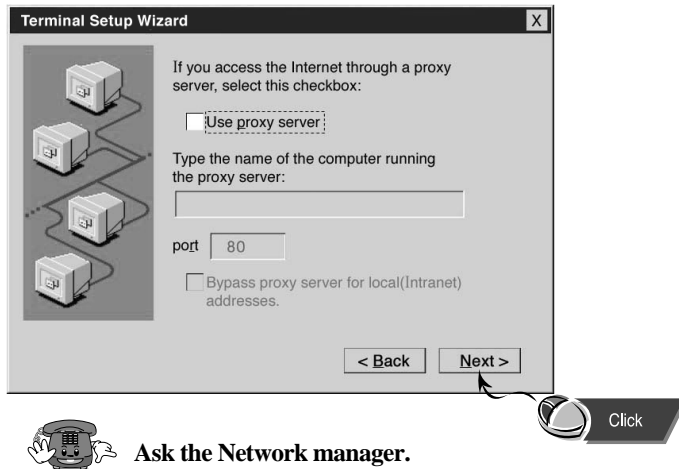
Terminal Setup Wizard

X

If you access the Internet through a proxy server, select this checkbox:

Use proxy server

Type the name of the computer running the proxy server:

port 80

Bypass proxy server for local(Intranet) addresses.

< Back

Next >

Click

Ask the Network manager.